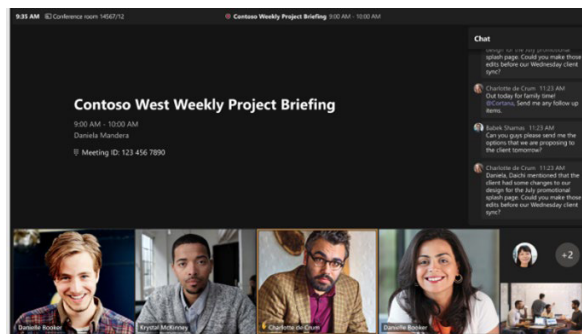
9:35 AM Conference room 14567/12

Contoso Weekly Project Briefing 9:00 AM - 10:00 AM

Contoso West Weekly Project Briefing

9:00 AM – 10:00 AM

Daniela Mandera

Meeting ID: 123 456 7890

Chat

design for the July promotional splash page. Could you make those edits before our Wednesday client sync?

Charlotte de Crum 11:23 AM
Out today for family time! @Cortana, Send me any follow up items.

Babek Shamas 11:23 AM
Can you guys please send me the options that we are proposing to the client tomorrow?

Charlotte de Crum 11:23 AM
Daniela, Daichi mentioned that the client had some changes to our design for the July promotional splash page. Could you make those edits before our Wednesday client sync?

+2

Danielle Booker

Krystal McKinney

Charlotte de Crum

Danielle Booker